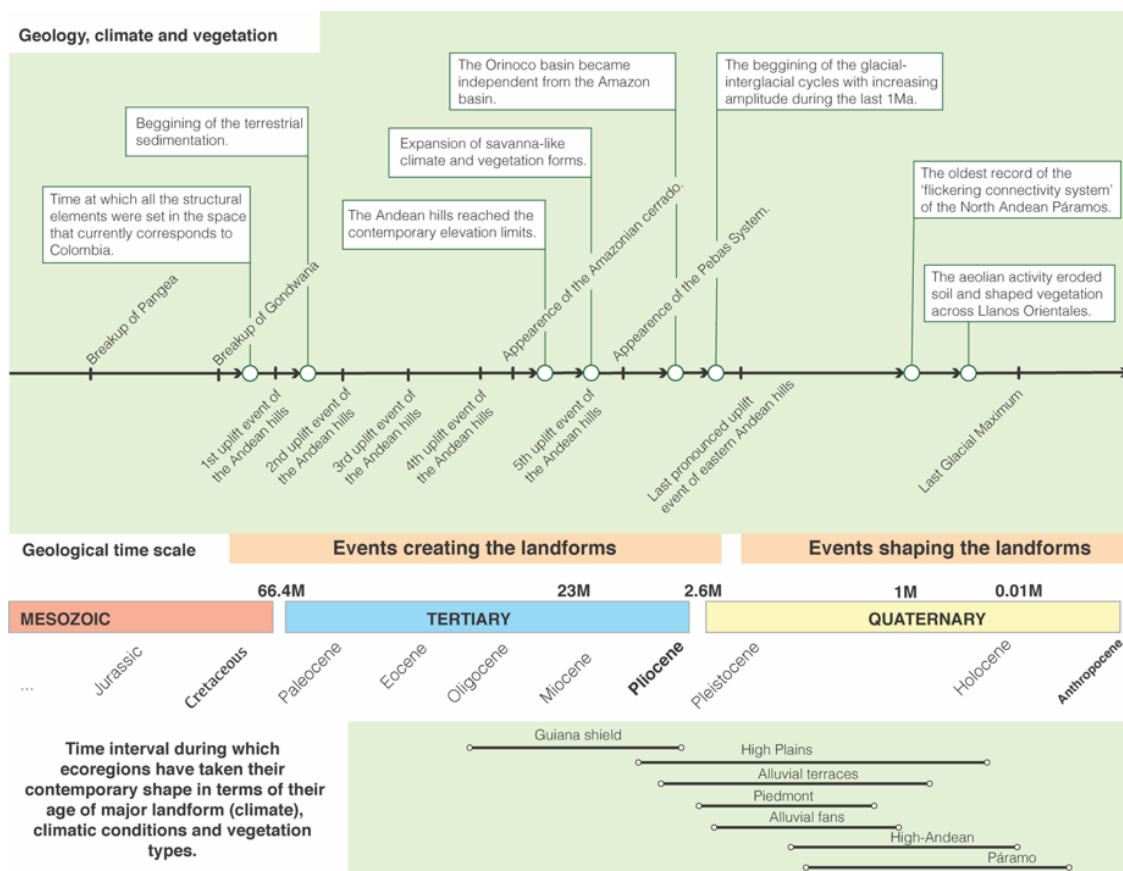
Geology, climate and vegetation

Time at which all the structural elements were set in the space that currently corresponds to Colombia.

Beggining of the terrestrial sedimentation.

The Andean hills reached the contemporary elevation limits.

Expansion of savanna-like climate and vegetation forms.

The Orinoco basin became independent from the Amazon basin.

The beggining of the glacial-interglacial cycles with increasing amplitude during the last 1Ma.

The oldest record of the 'flickering connectivity system' of the North Andean Páramos.

The aeolian activity eroded soil and shaped vegetation across Llanos Orientales.

Breakup of Pangea

Breakup of Gondwana

Appearence of the Amazonian cerrado.

Appearence of the Pebas System.

1st uplift event of the Andean hills

2nd uplift event of the Andean hills

3rd uplift event of the Andean hills

4th uplift event of the Andean hills

5th uplift event of the Andean hills

Last pronounced uplift event of eastern Andean hills

Last Glacial Maximum

Geological time scale

Events creating the landforms

Events shaping the landforms

66.4M

23M

2.6M

1M

0.01M

MESOZOIC

TERTIARY

QUATERNARY

...

Jurassic

Cretaceous

Paleocene

Eocene

Oligocene

Miocene

Pliocene

Pleistocene

Holocene

Anthropocene

Time interval during which ecoregions have taken their contemporary shape in terms of their age of major landform (climate), climatic conditions and vegetation types.

Guiana shield

High Plains

Alluvial terraces

Piedmont

Alluvial fans

High-Andean

Páramo